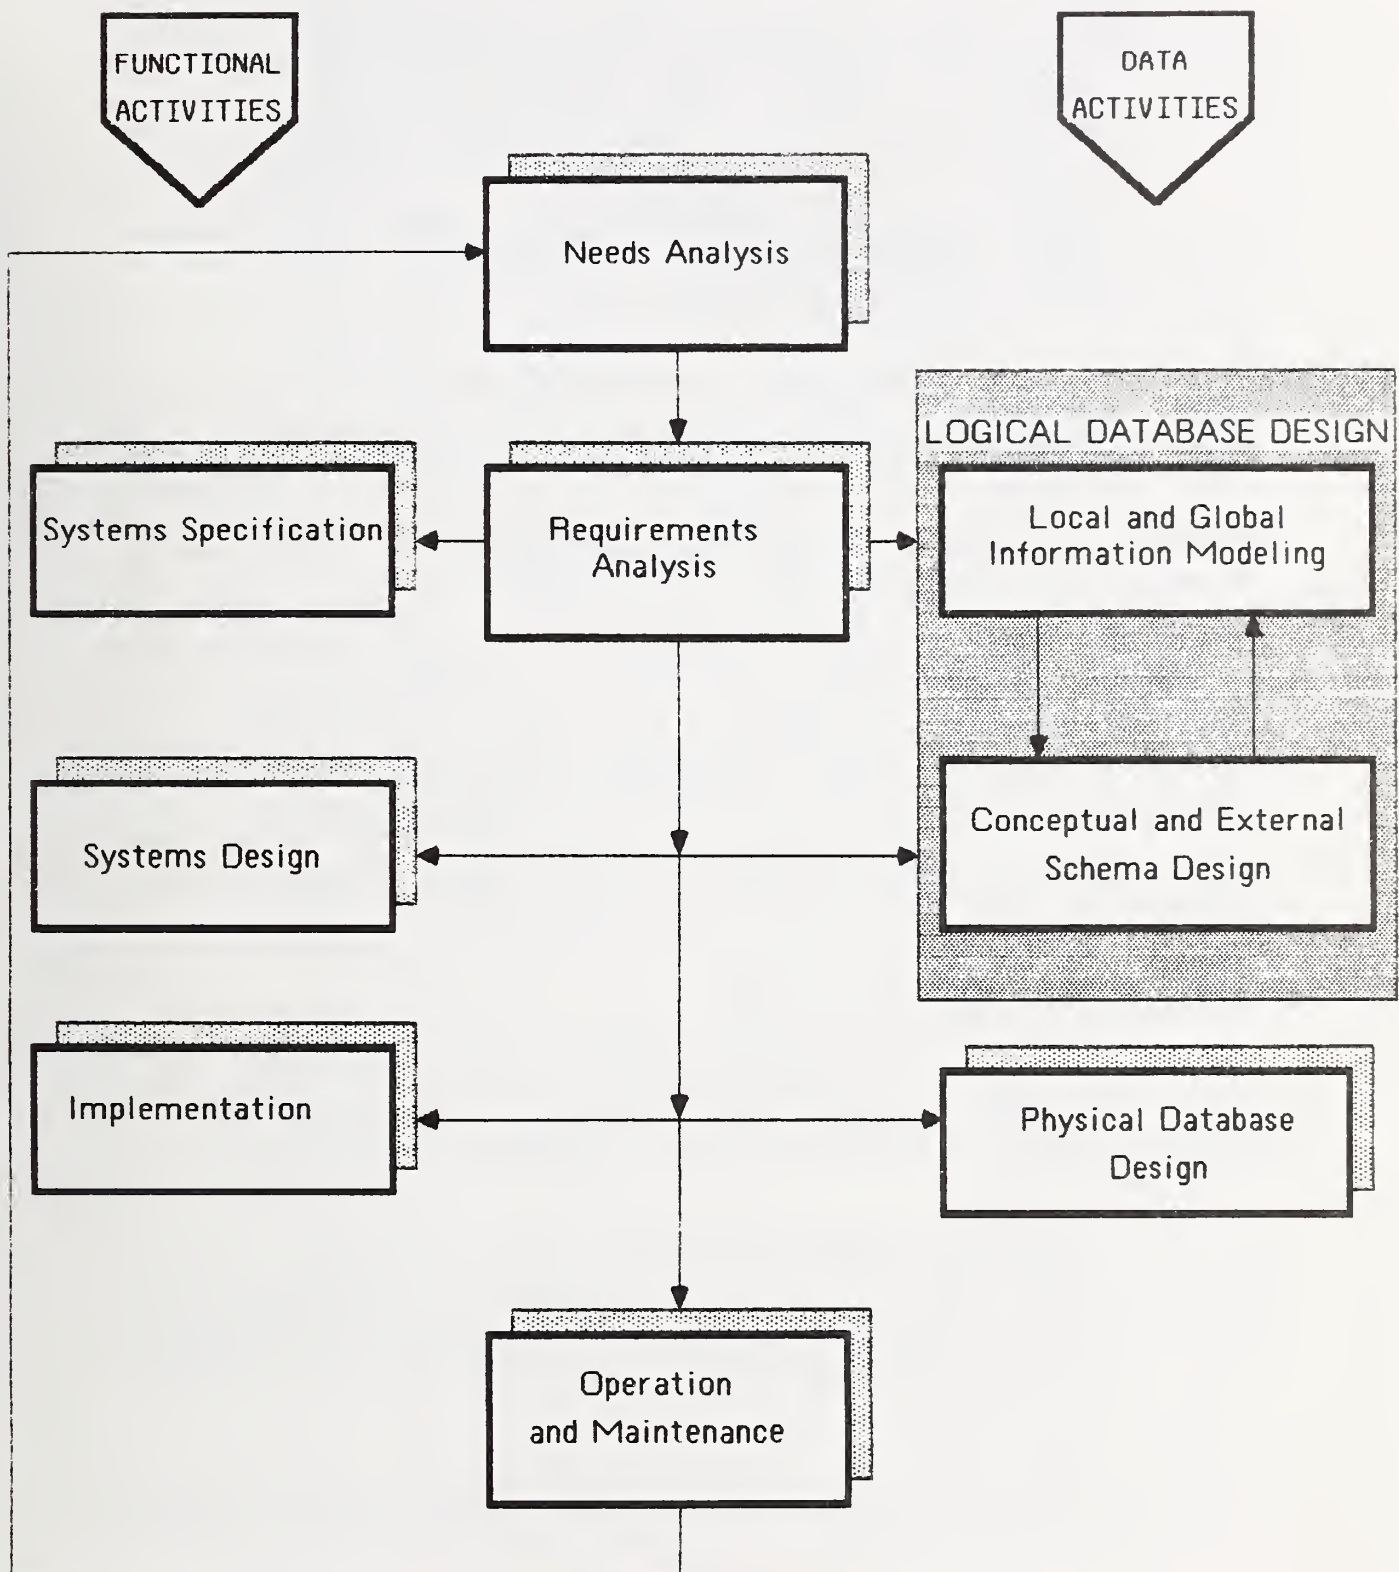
FUNCTIONAL ACTIVITIES

DATA ACTIVITIES

Needs Analysis

LOGICAL DATABASE DESIGN

Systems Specification

Requirements Analysis

Local and Global Information Modeling

Systems Design

Conceptual and External Schema Design

Implementation

Physical Database Design

Operation and Maintenance